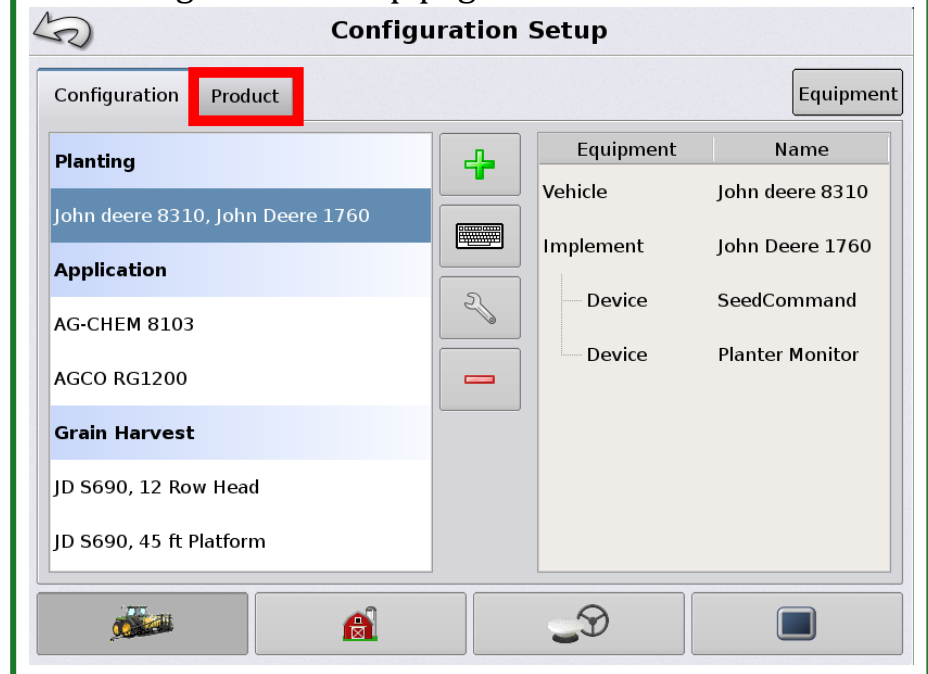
Configuration Setup

Configuration | Product | Equipment

Planting

John deere 8310, John Deere 1760

Application

AG-CHEM 8103

AGCO RG1200

Grain Harvest

JD S690, 12 Row Head

JD S690, 45 ft Platform

| Equipment | Name |
|---|---|
| Vehicle | John deere 8310 |
| Implement | John Deere 1760 |
| Device | SeedCommand |
| Device | Planter Monitor |